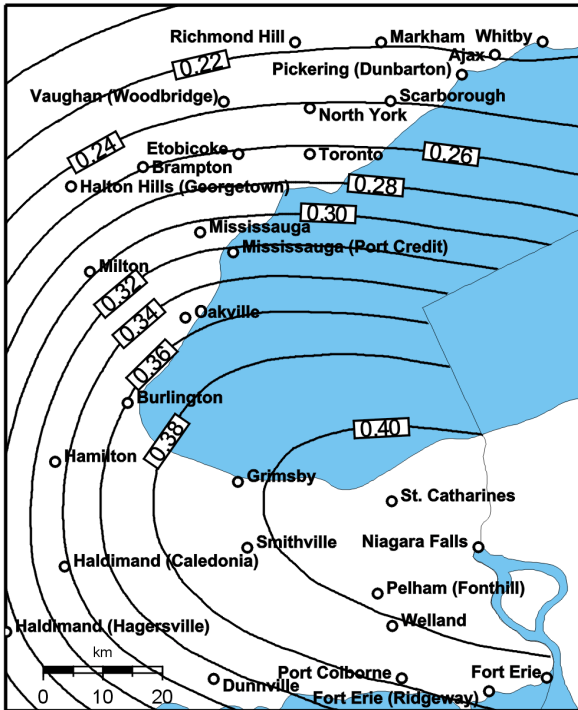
Richmond Hill
Markham
Whitby
Ajax
0.22
Pickering (Dunbarton)
Vaughan (Woodbridge)
Scarborough
North York
0.24
Etobicoke
Brampton
Toronto
0.26
Halton Hills (Georgetown)
0.28
0.30
Mississauga
Mississauga (Port Credit)
Milton
0.32
Oakville
0.34
0.36
Burlington
0.38
0.40
Hamilton
Grimsby
St. Catharines
Smithville
Niagara Falls
Haldimand (Caledonia)
Pelham (Fonthill)
Welland
Haldimand (Hagersville)
km
0 10 20
Dunnville
Port Colborne
Fort Erie
Fort Erie (Ridgeway)